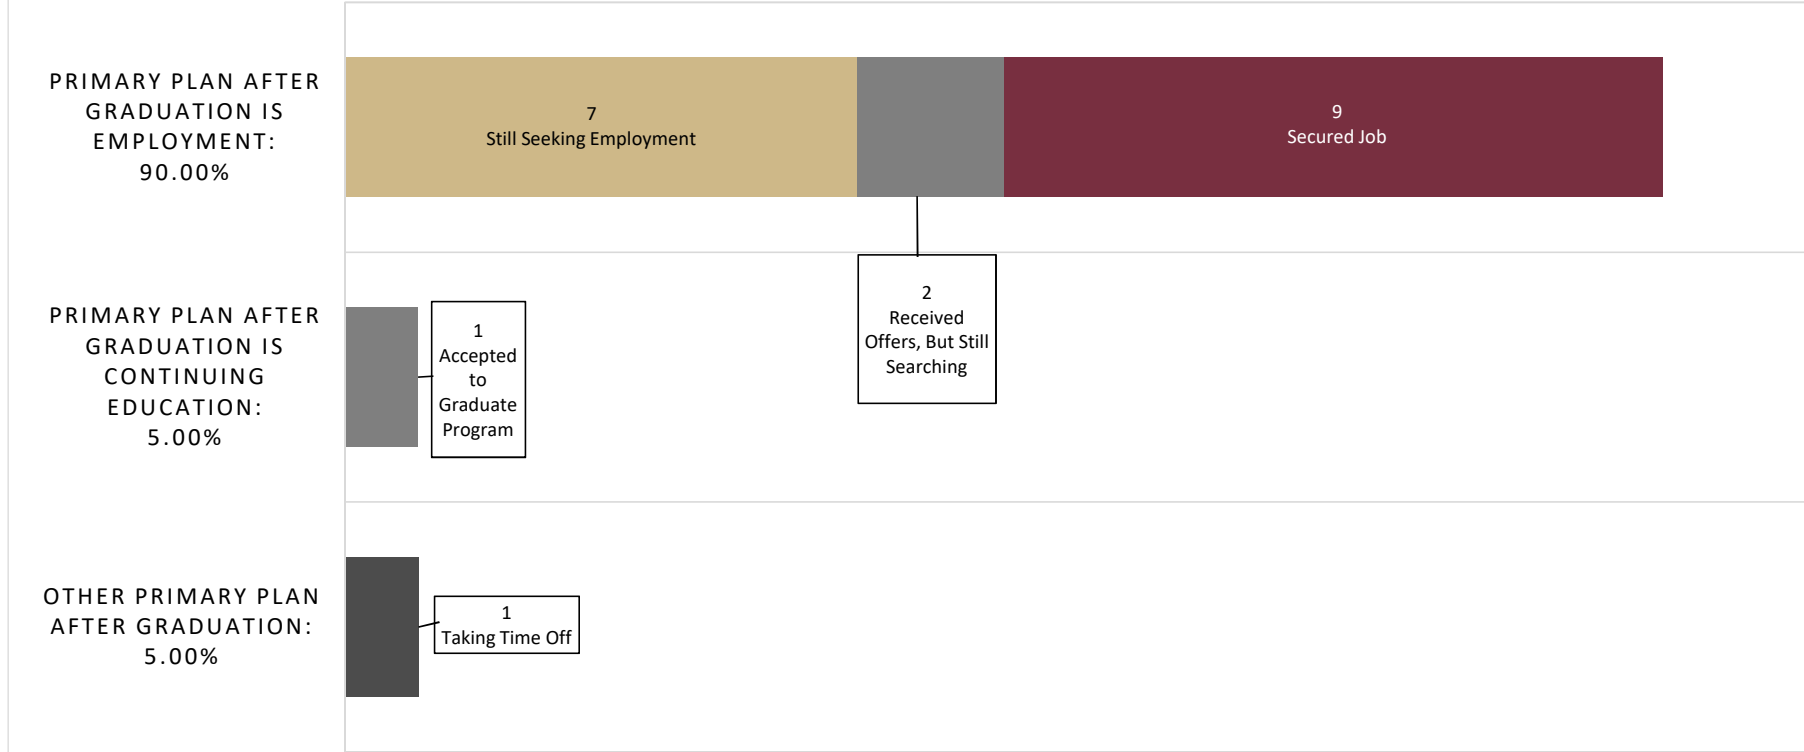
PRIMARY PLAN AFTER GRADUATION IS EMPLOYMENT: 90.00%

7
Still Seeking Employment

9
Secured Job

2
Received Offers, But Still Searching

PRIMARY PLAN AFTER GRADUATION IS CONTINUING EDUCATION: 5.00%

1
Accepted to Graduate Program

OTHER PRIMARY PLAN AFTER GRADUATION: 5.00%

1
Taking Time Off